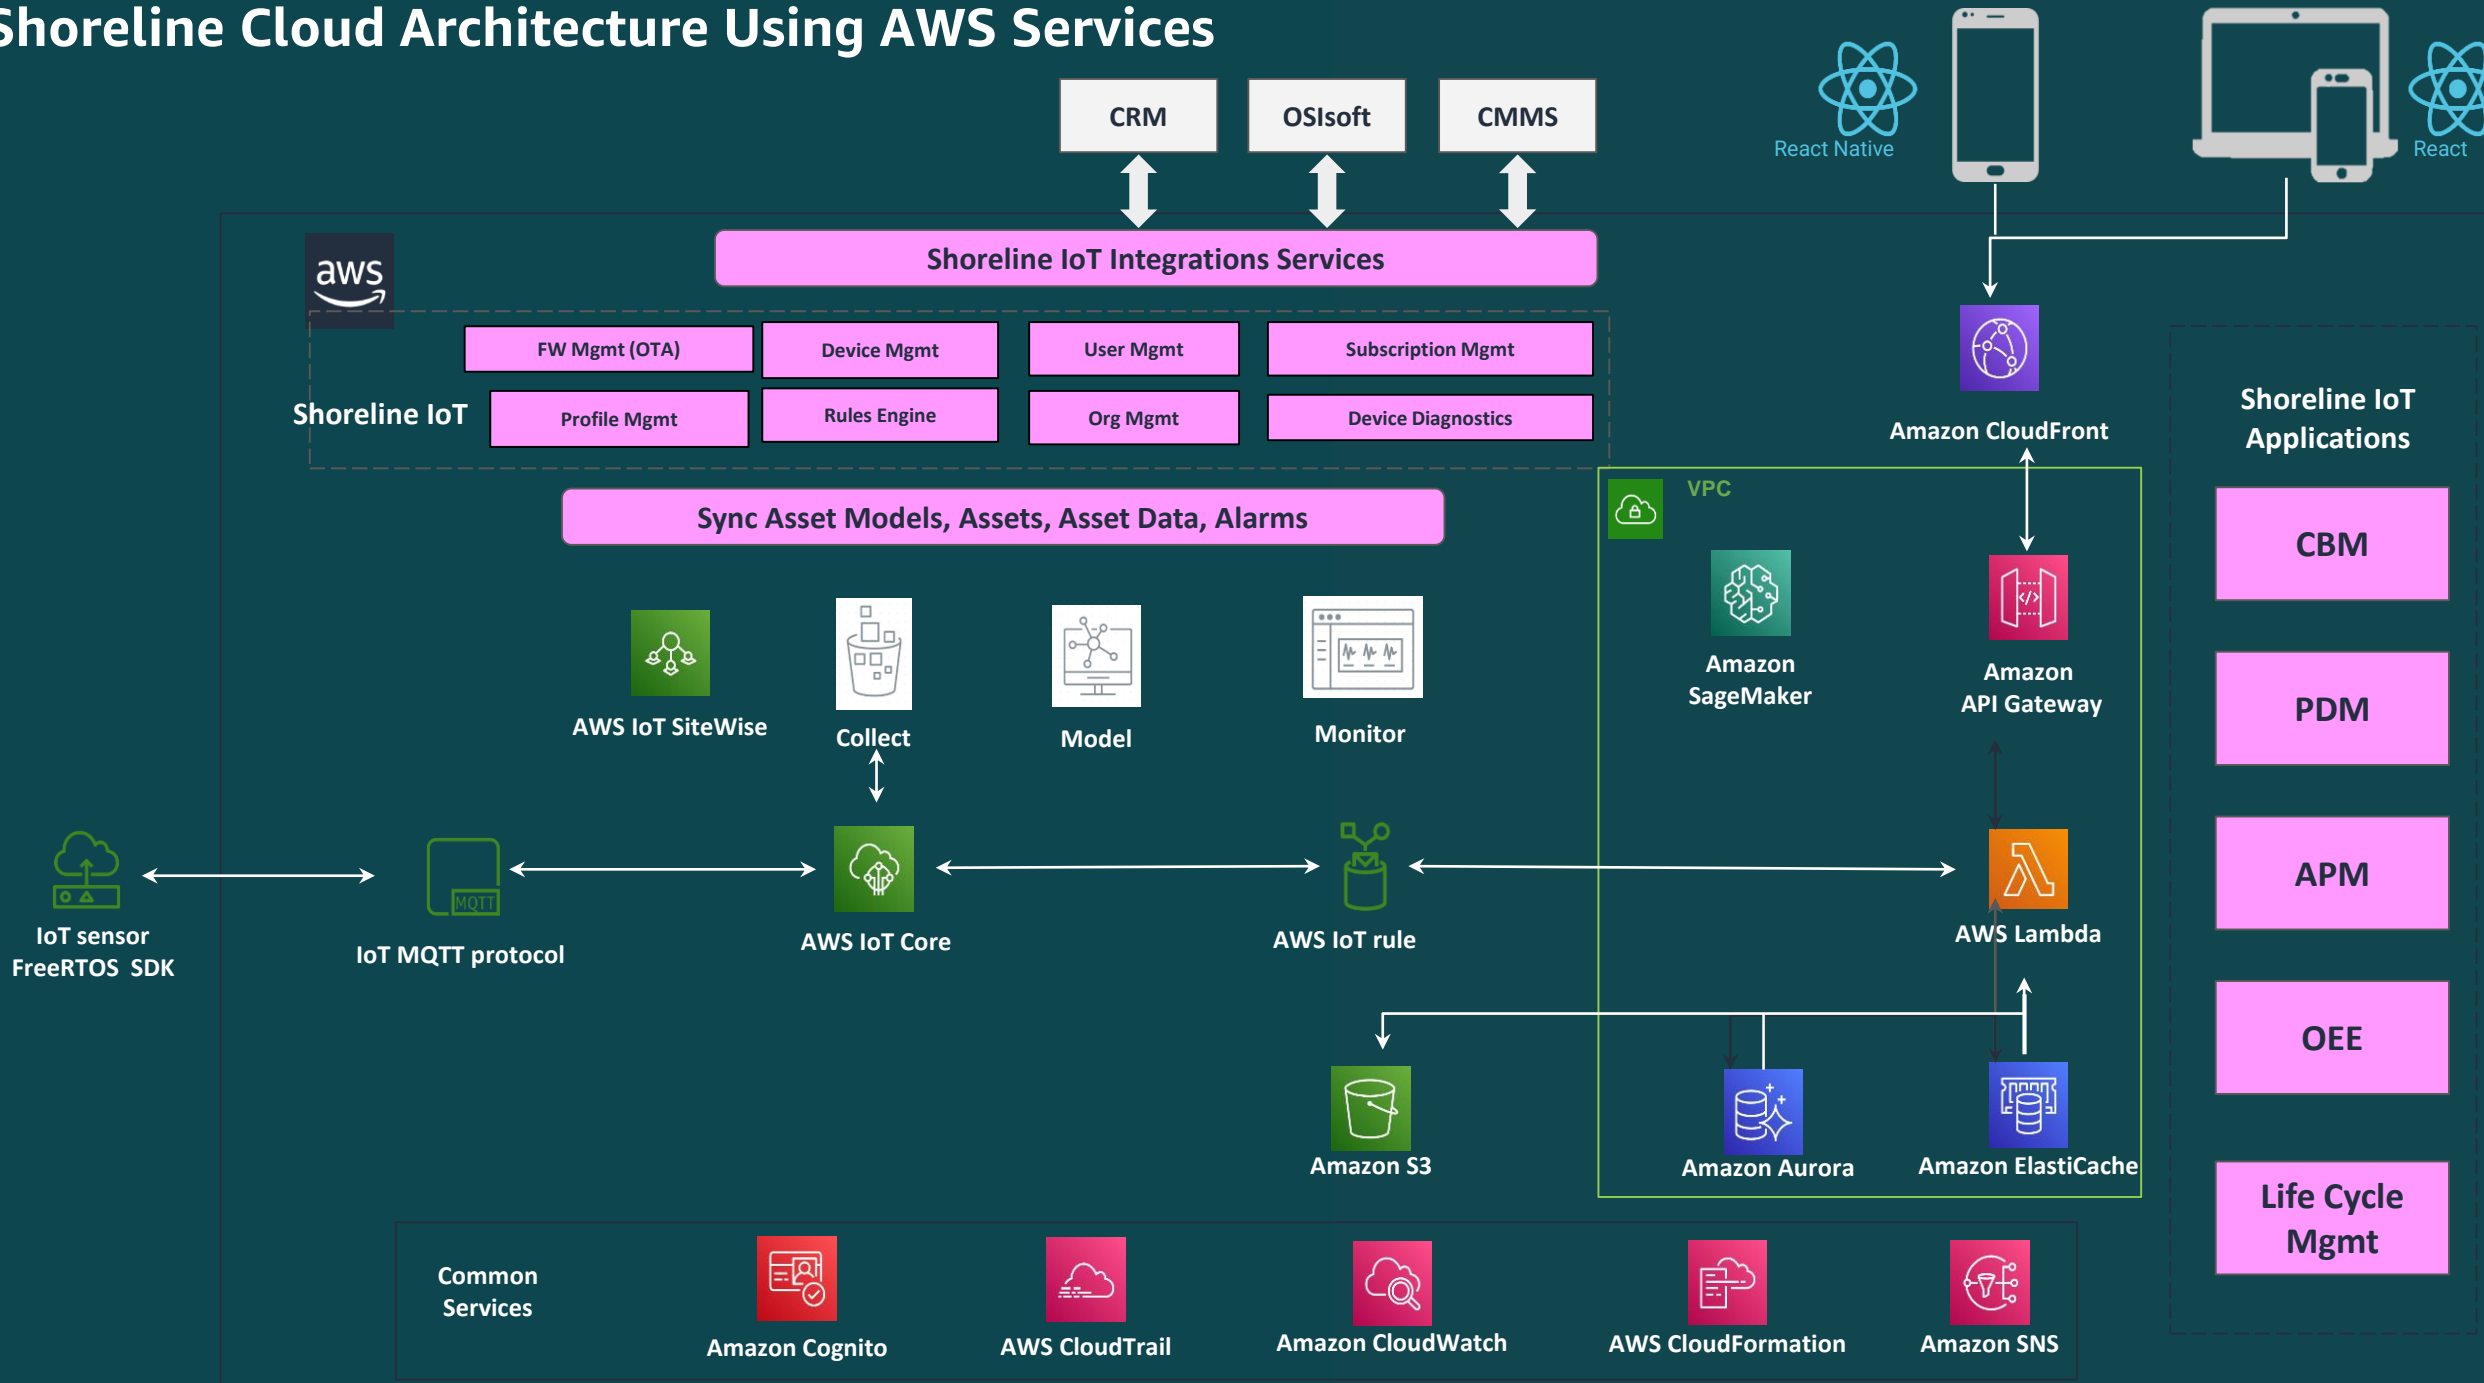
Shoreline Cloud Architecture Using AWS Services

CRM
OSIsoft
CMMS

React Native
React

aws

Shoreline IoT Integrations Services

FW Mgmt (OTA)
Device Mgmt
User Mgmt
Subscription Mgmt

Shoreline IoT

Profile Mgmt
Rules Engine
Org Mgmt
Device Diagnostics

Amazon CloudFront

Shoreline IoT Applications

Sync Asset Models, Assets, Asset Data, Alarms

VPC

AWS IoT SiteWise
Collect
Model
Monitor

Amazon SageMaker
Amazon API Gateway

CBM
PDM
APM
OEE
Life Cycle Mgmt

IoT sensor FreeRTOS SDK
MQTT
IoT MQTT protocol
AWS IoT Core
AWS IoT rule
AWS Lambda

Amazon S3
Amazon Aurora
Amazon ElastiCache

Common Services
Amazon Cognito
AWS CloudTrail
Amazon CloudWatch
AWS CloudFormation
Amazon SNS